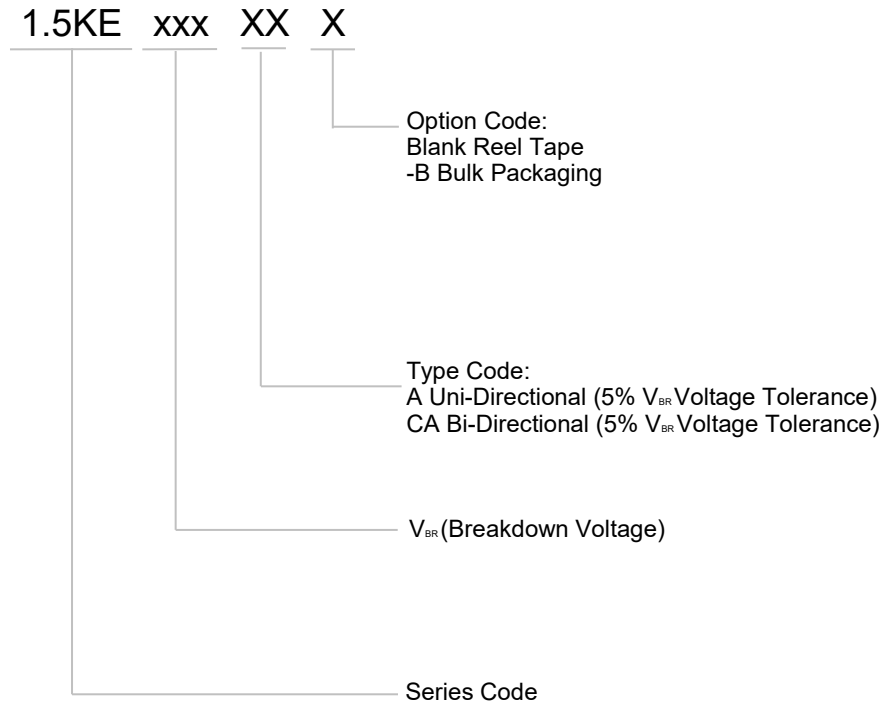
1.5KE xxx XX X

Option Code:
Blank Reel Tape
-B Bulk Packaging

Type Code:
A Uni-Directional (5% $V_{BR}$ Voltage Tolerance)
CA Bi-Directional (5% $V_{BR}$ Voltage Tolerance)

$V_{BR}$ (Breakdown Voltage)

Series Code